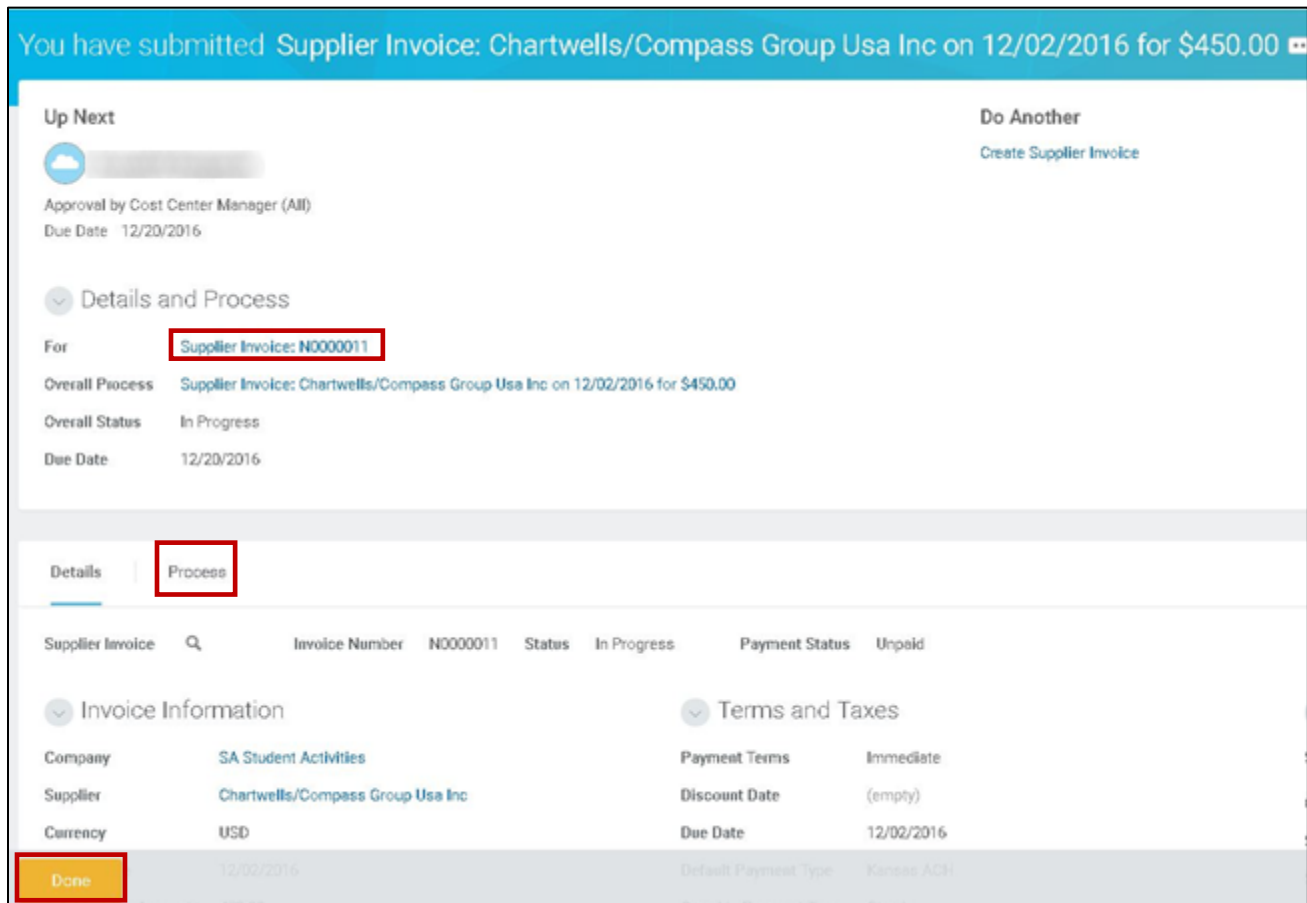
You have submitted Supplier Invoice: Chartwells/Compass Group Usa Inc on 12/02/2016 for $450.00

Up Next

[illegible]

Approval by Cost Center Manager (All)
Due Date 12/20/2016

Do Another

Create Supplier Invoice

Details and Process

For Supplier Invoice: N0000011
Overall Process Supplier Invoice: Chartwells/Compass Group Usa Inc on 12/02/2016 for $450.00
Overall Status In Progress
Due Date 12/20/2016

Details | Process

Supplier Invoice Invoice Number N0000011 Status In Progress Payment Status Unpaid

Invoice Information

Company SA Student Activities
Supplier Chartwells/Compass Group Usa Inc
Currency USD
12/02/2016

Terms and Taxes

Payment Terms Immediate
Discount Date (empty)
Due Date 12/02/2016
Default Payment Type Kansas ACH

Done